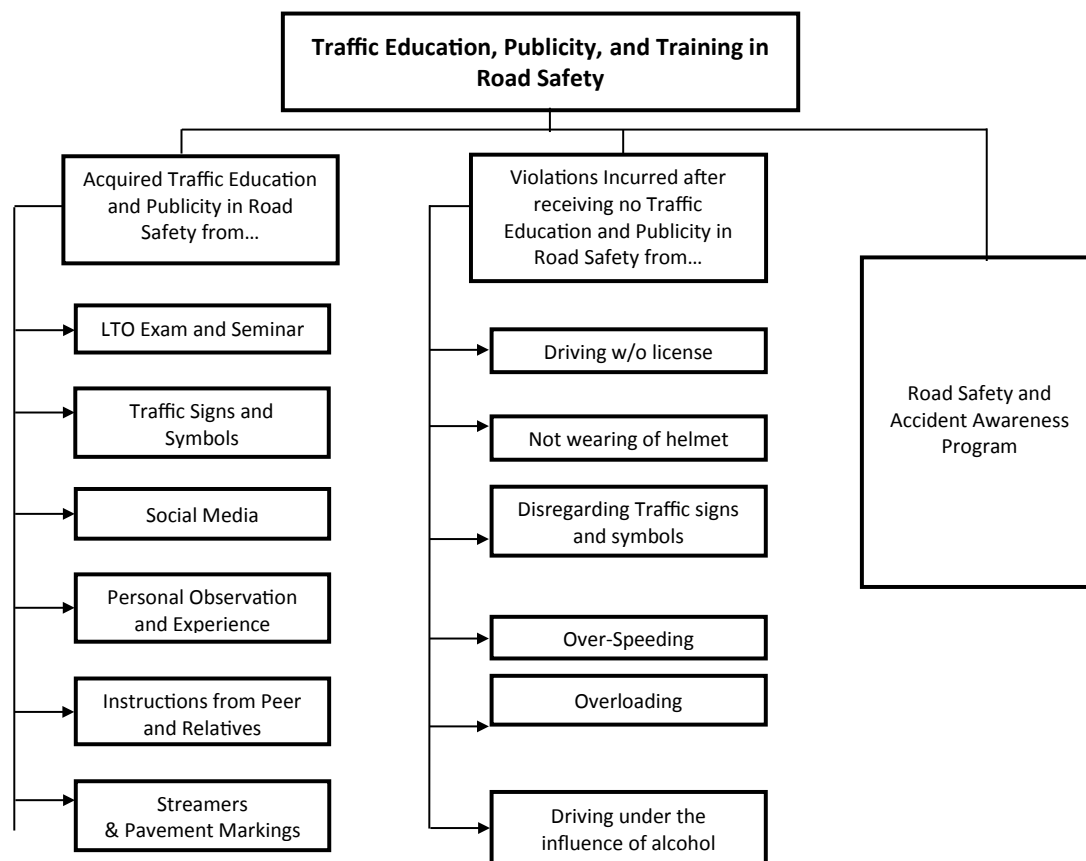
Traffic Education, Publicity, and Training in Road Safety

Acquired Traffic Education and Publicity in Road Safety from…

LTO Exam and Seminar

Traffic Signs and Symbols

Social Media

Personal Observation and Experience

Instructions from Peer and Relatives

Streamers & Pavement Markings

Violations Incurred after receiving no Traffic Education and Publicity in Road Safety from…

Driving w/o license

Not wearing of helmet

Disregarding Traffic signs and symbols

Over-Speeding

Overloading

Driving under the influence of alcohol

Road Safety and Accident Awareness Program